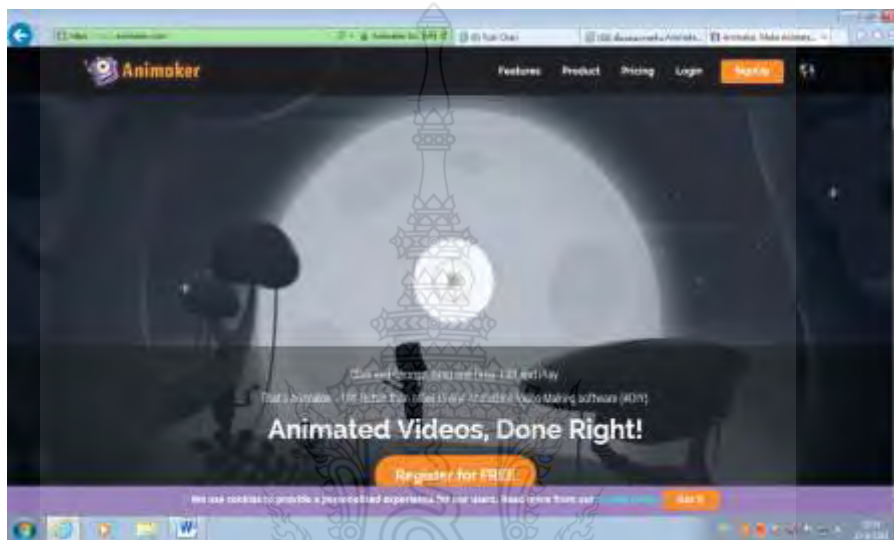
Animaker

Features Product Pricing Login Sign Up

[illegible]

That's Animaker - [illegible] Animated Video Making software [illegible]

Animated Videos, Done Right!

Register for FREE

We use cookies to provide a personalized experience for our users. Read more from our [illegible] Got it